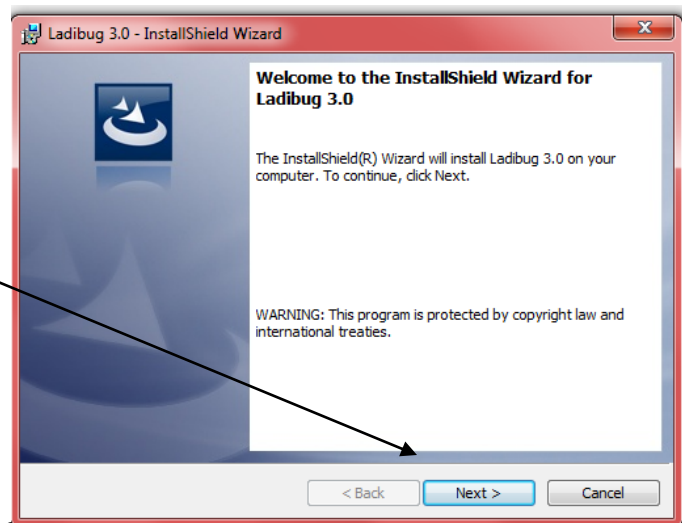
Ladibug 3.0 - InstallShield Wizard

Welcome to the InstallShield Wizard for Ladibug 3.0

The InstallShield(R) Wizard will install Ladibug 3.0 on your computer. To continue, click Next.

WARNING: This program is protected by copyright law and international treaties.

< Back
Next >
Cancel